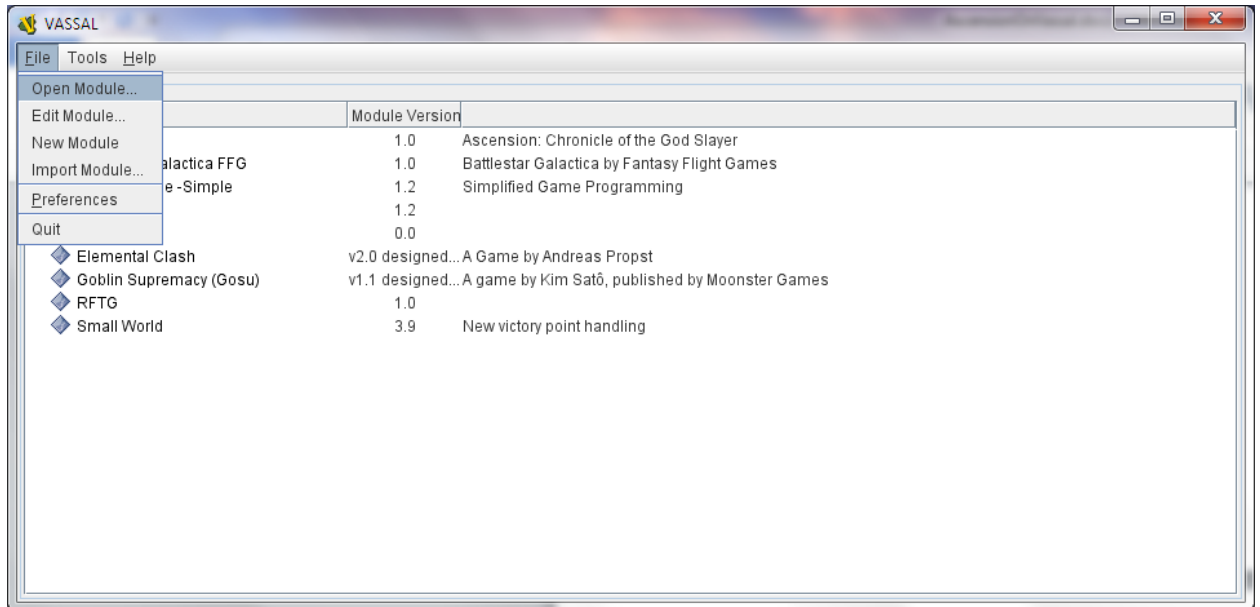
VASSAL

File Tools Help

Open Module...
Edit Module...
New Module
Import Module...
Preferences
Quit

| | Module Version | |
|---|---|---|
| | 1.0 | Ascension: Chronicle of the God Slayer |
| alactica FFG | 1.0 | Battlestar Galactica by Fantasy Flight Games |
| e -Simple | 1.2 | Simplified Game Programming |
| | 1.2 | |
| | 0.0 | |
| Elemental Clash | v2.0 designed... | A Game by Andreas Propst |
| Goblin Supremacy (Gosu) | v1.1 designed... | A game by Kim Satô, published by Moonster Games |
| RFTG | 1.0 | |
| Small World | 3.9 | New victory point handling |